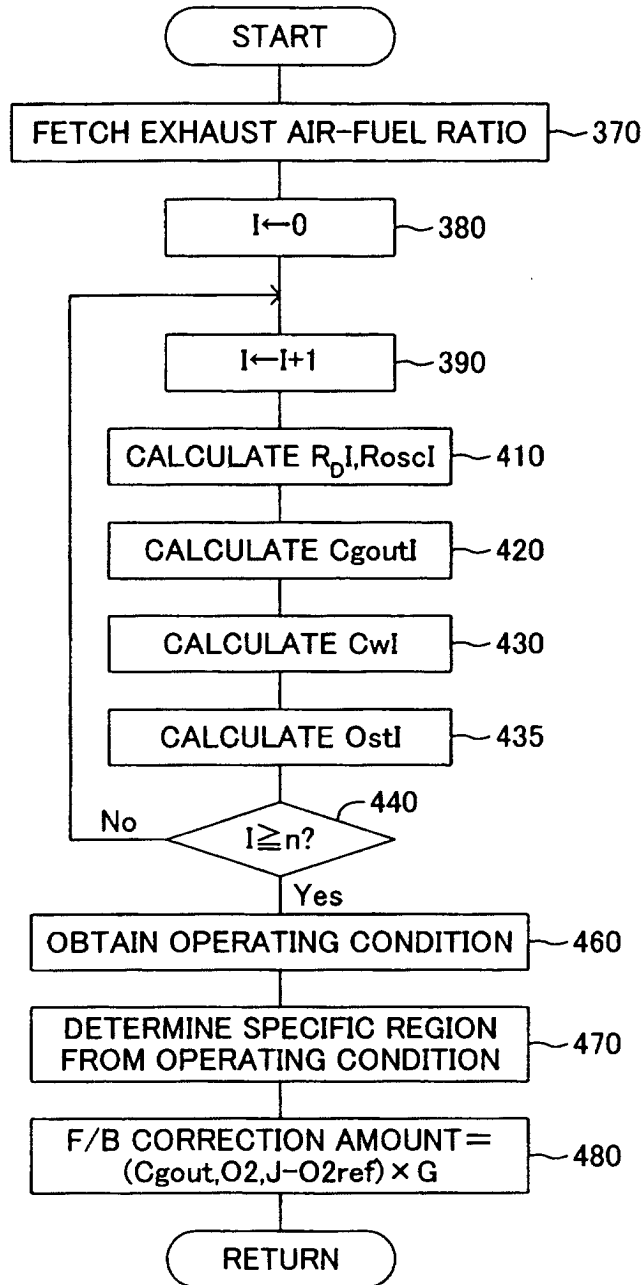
START

FETCH EXHAUST AIR-FUEL RATIO 370

$I \leftarrow 0$ 380

$I \leftarrow I+1$ 390

CALCULATE $R_D I$,RoscI 410

CALCULATE CgoutI 420

CALCULATE CwI 430

CALCULATE OstI 435

No

$I \geqq n$? 440

Yes

OBTAIN OPERATING CONDITION 460

DETERMINE SPECIFIC REGION FROM OPERATING CONDITION 470

F/B CORRECTION AMOUNT＝ (Cgout,O2,J−O2ref) × G 480

RETURN